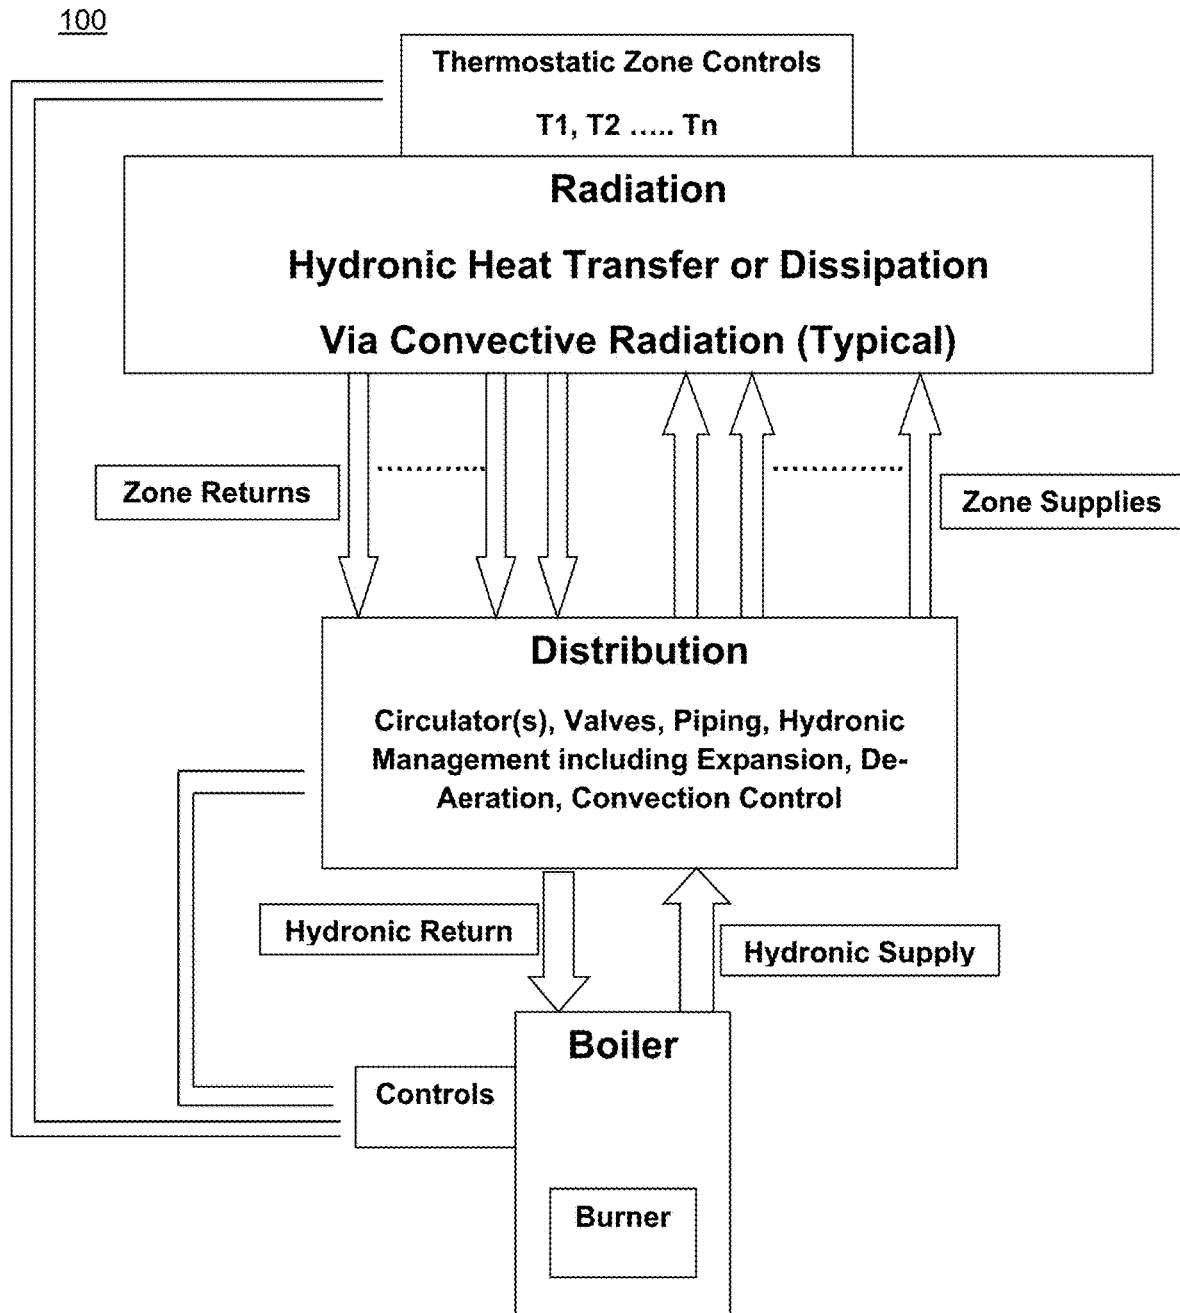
100

Thermostatic Zone Controls

T1, T2 ..... Tn

Radiation

Hydronic Heat Transfer or Dissipation

Via Convective Radiation (Typical)

Zone Returns

Zone Supplies

Distribution

Circulator(s), Valves, Piping, Hydronic Management including Expansion, De-Aeration, Convection Control

Hydronic Return

Hydronic Supply

Boiler

Controls

Burner